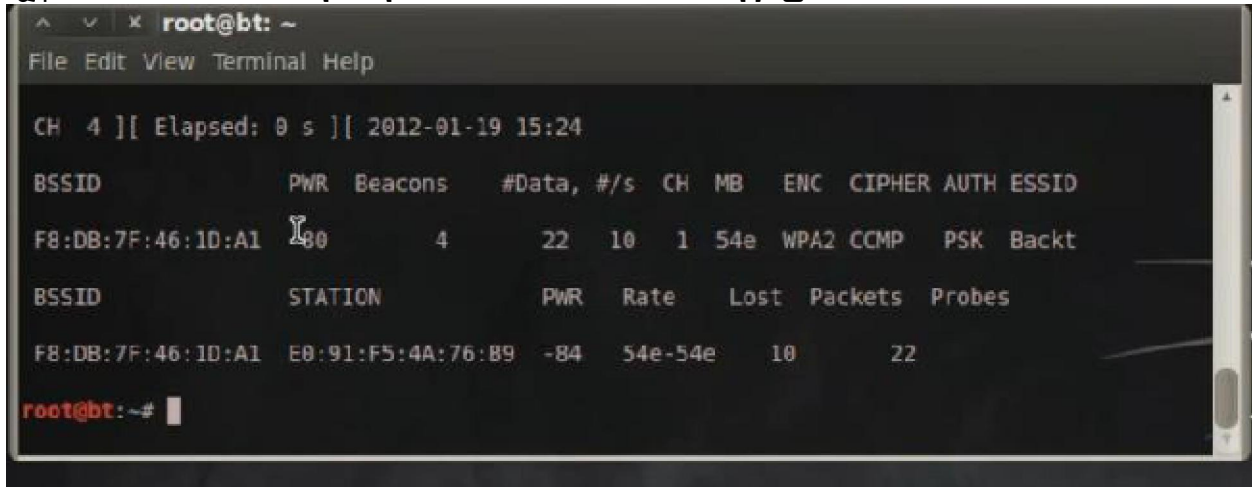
root@bt: ~
File Edit View Terminal Help

CH 4 ][ Elapsed: 0 s ][ 2012-01-19 15:24

BSSID PWR Beacons #Data, #/s CH MB ENC CIPHER AUTH ESSID

F8:DB:7F:46:1D:A1 -80 4 22 10 1 54e WPA2 CCMP PSK Backt

BSSID STATION PWR Rate Lost Packets Probes

F8:DB:7F:46:1D:A1 E0:91:F5:4A:76:B9 -84 54e-54e 10 22

root@bt:~#